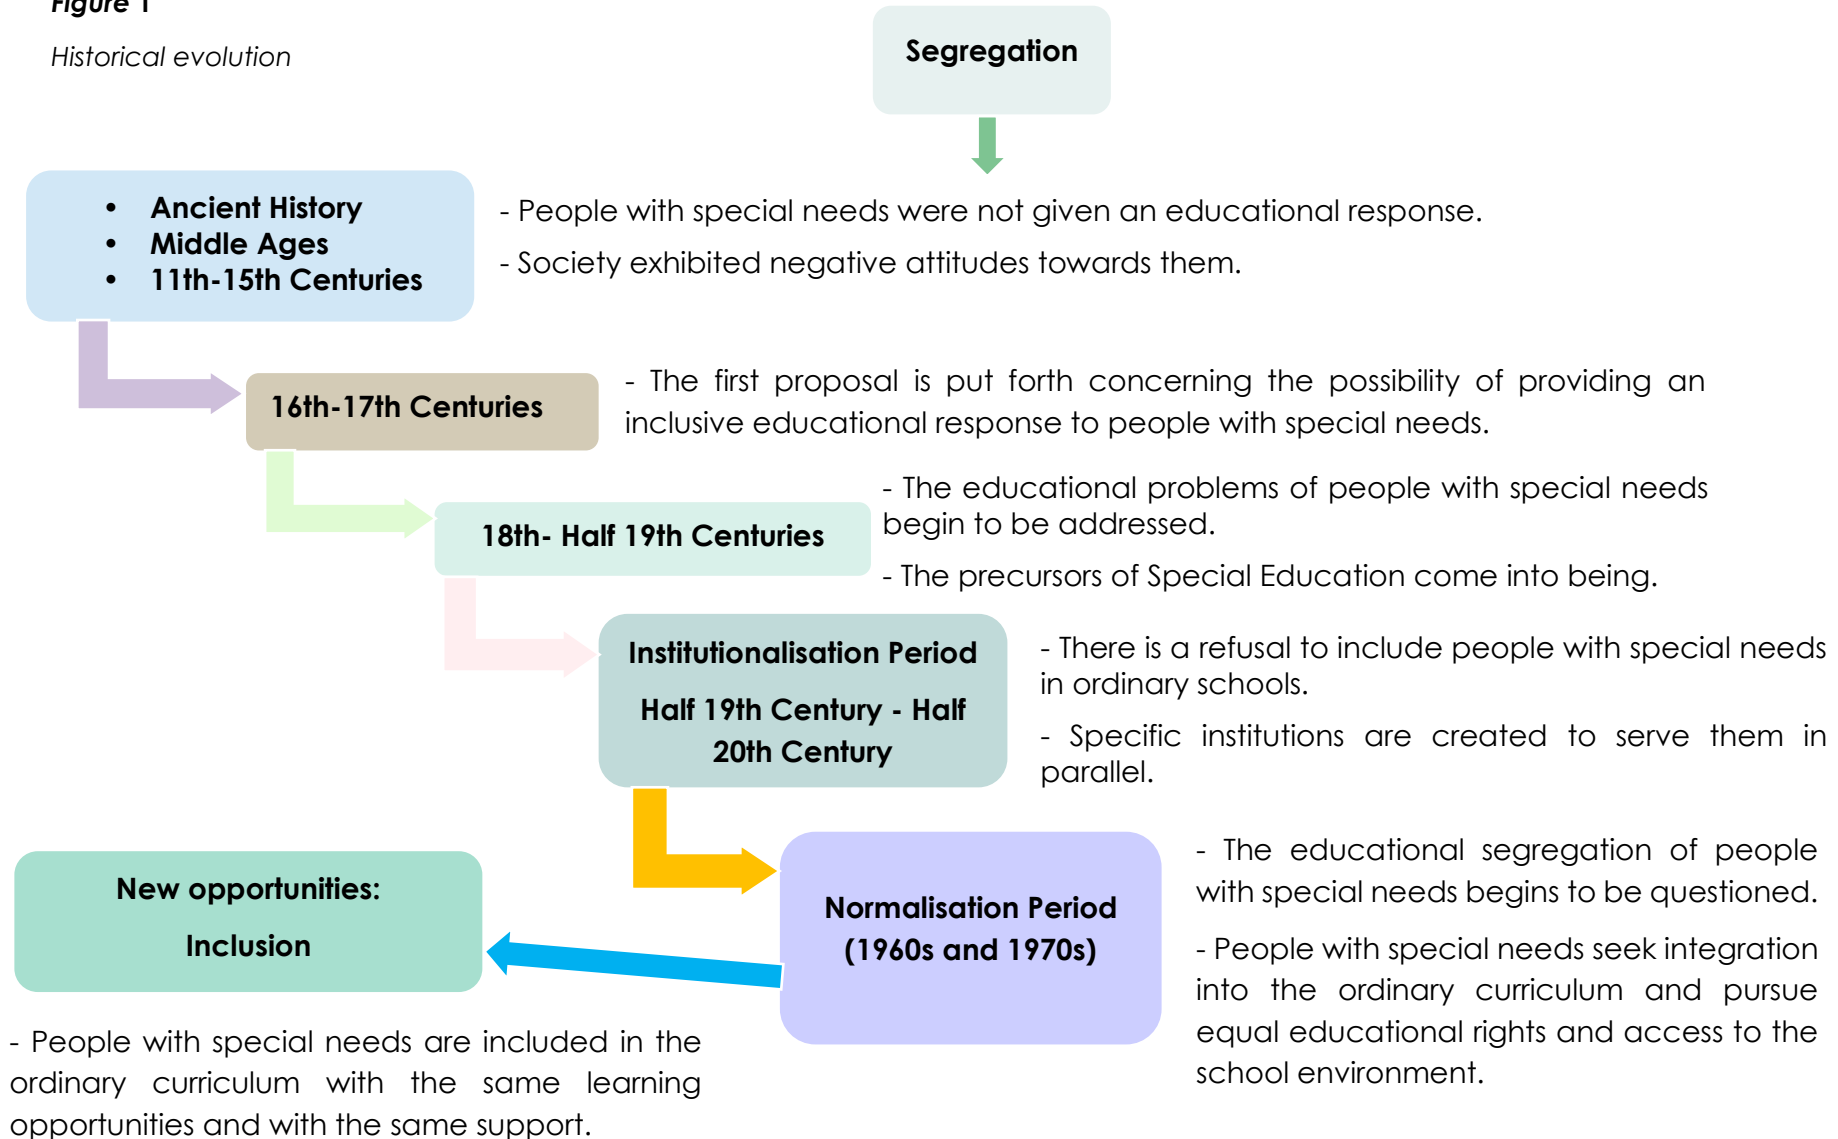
Figure 1

Historical evolution

Segregation

- Ancient History
- Middle Ages
- 11th-15th Centuries

- People with special needs were not given an educational response.

- Society exhibited negative attitudes towards them.

16th-17th Centuries

- The first proposal is put forth concerning the possibility of providing an inclusive educational response to people with special needs.

18th- Half 19th Centuries

- The educational problems of people with special needs begin to be addressed.

- The precursors of Special Education come into being.

Institutionalisation Period

Half 19th Century - Half 20th Century

- There is a refusal to include people with special needs in ordinary schools.

- Specific institutions are created to serve them in parallel.

New opportunities:

Inclusion

Normalisation Period (1960s and 1970s)

- The educational segregation of people with special needs begins to be questioned.

- People with special needs seek integration into the ordinary curriculum and pursue equal educational rights and access to the school environment.

- People with special needs are included in the ordinary curriculum with the same learning opportunities and with the same support.